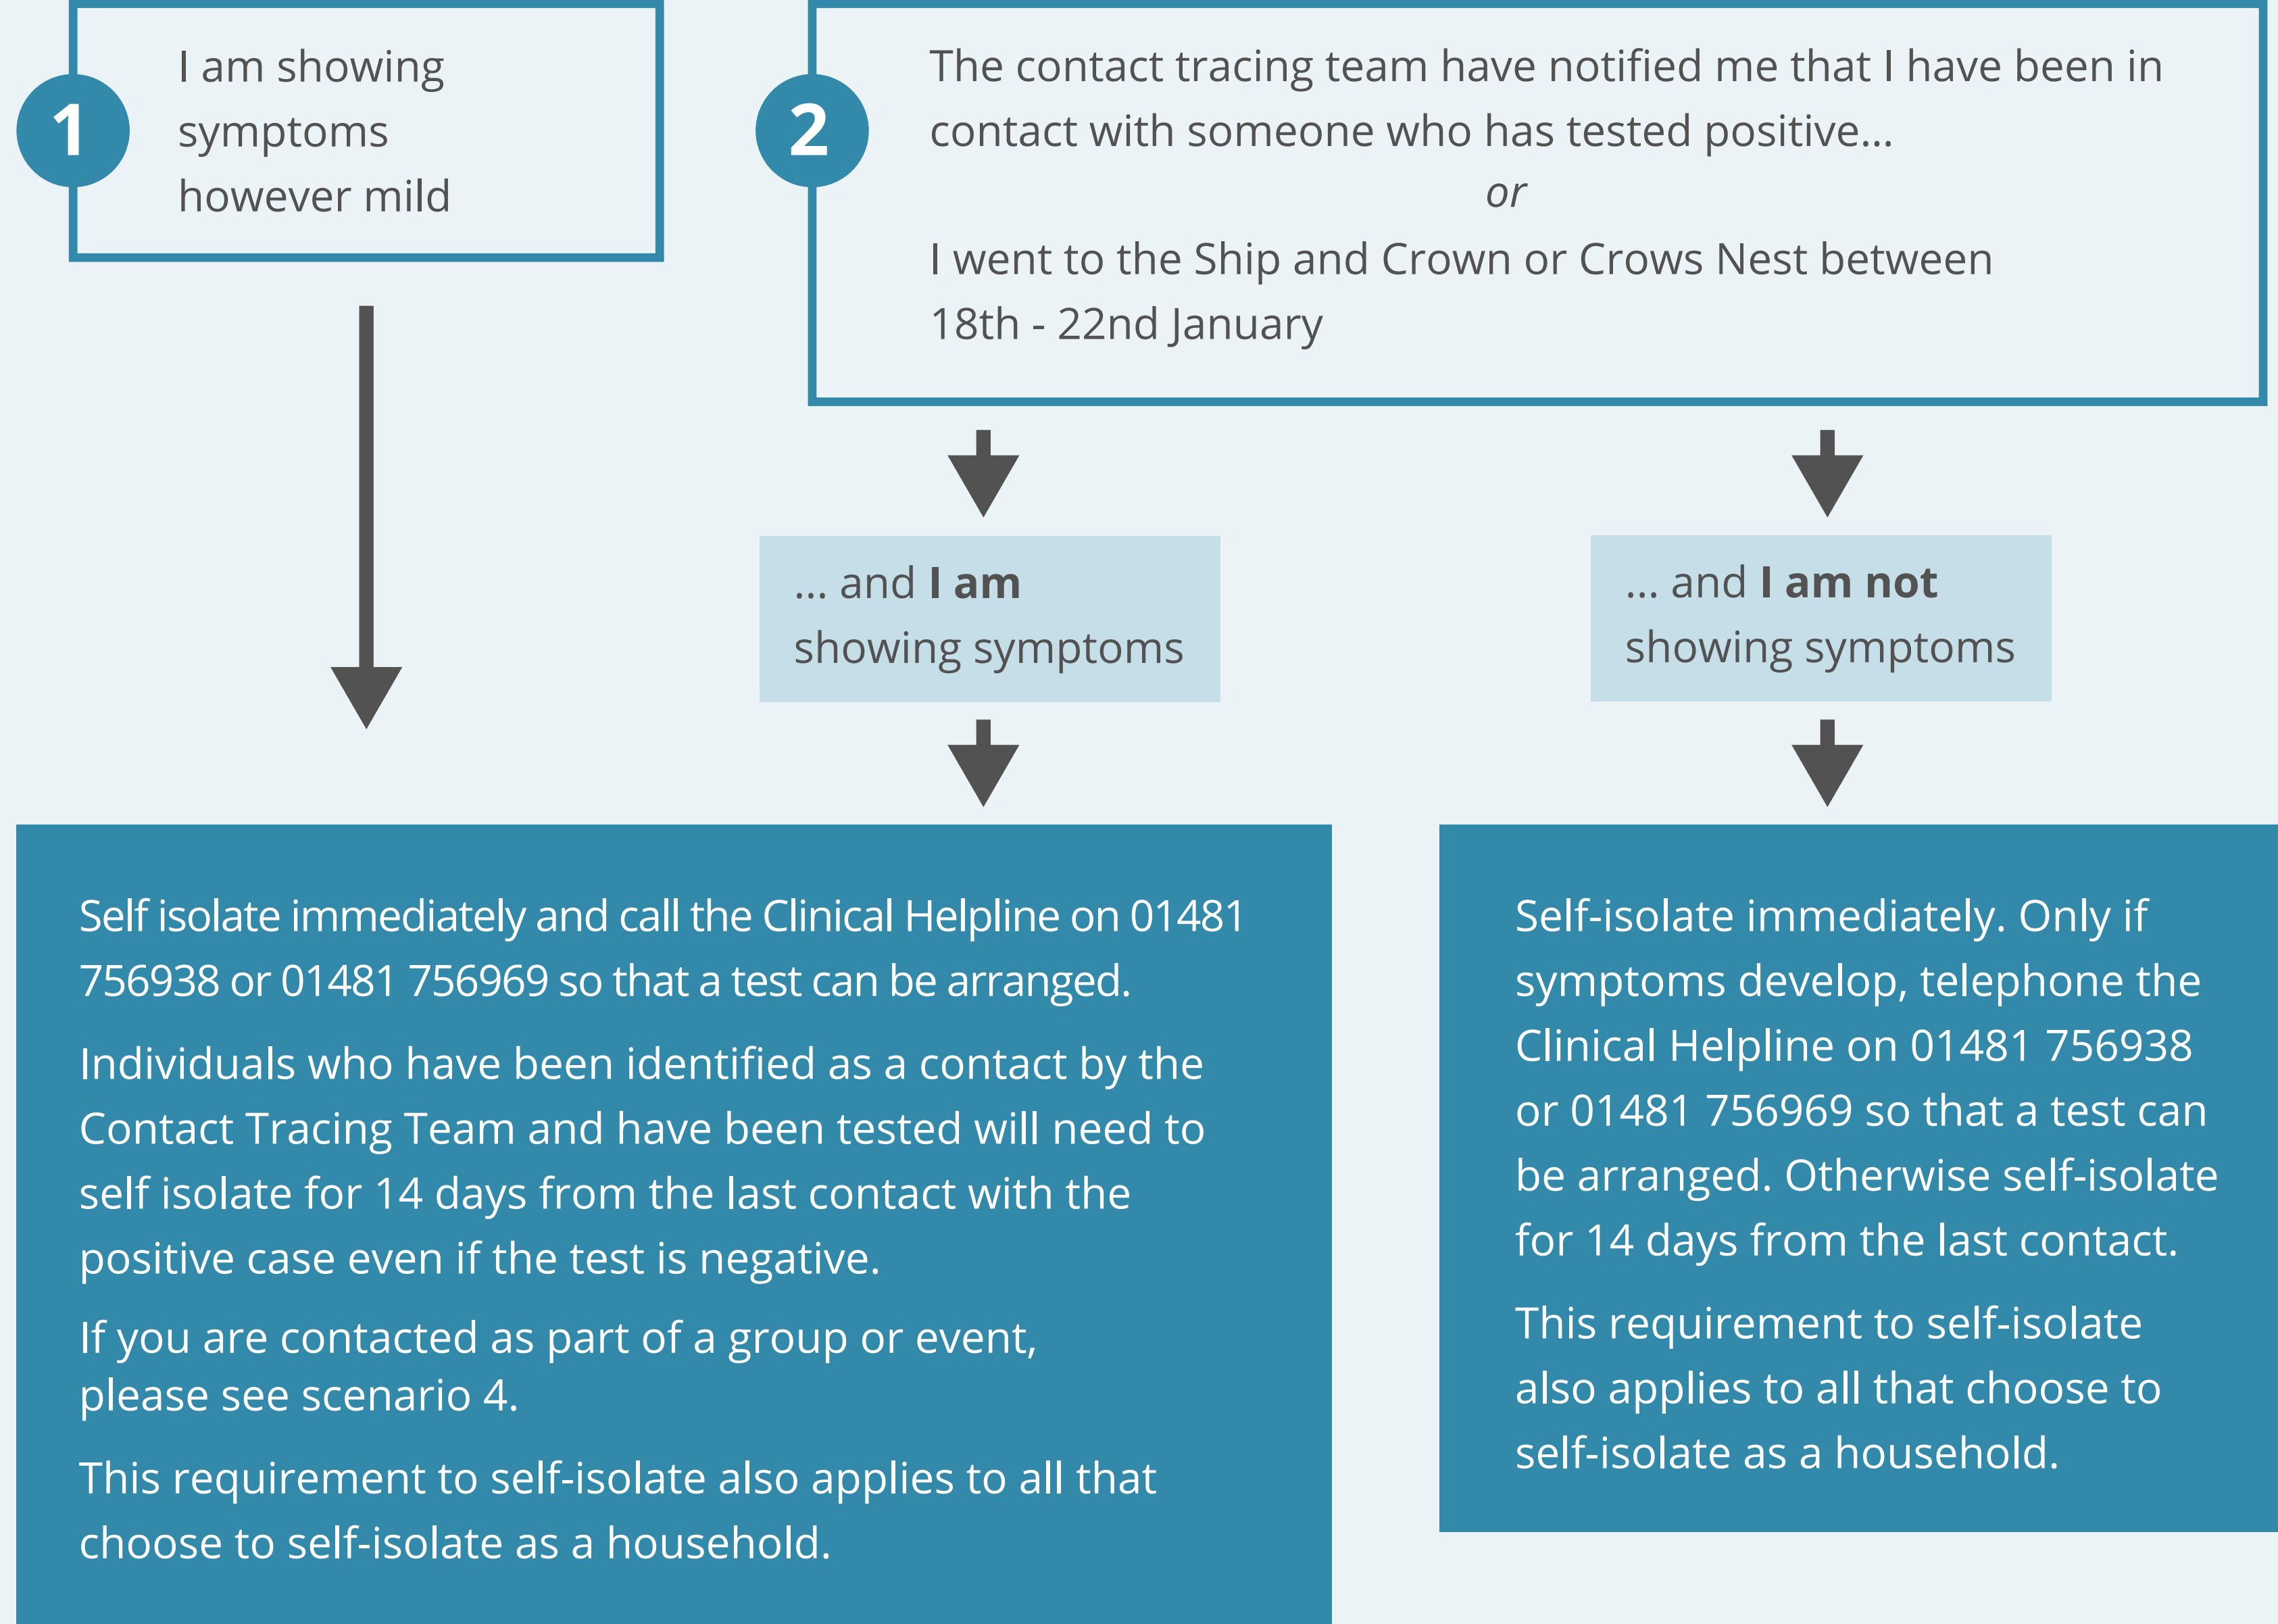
1

I am showing symptoms however mild

2

The contact tracing team have notified me that I have been in contact with someone who has tested positive...

*or*

I went to the Ship and Crown or Crows Nest between 18th - 22nd January

... and **I am** showing symptoms

... and **I am not** showing symptoms

Self isolate immediately and call the Clinical Helpline on 01481 756938 or 01481 756969 so that a test can be arranged.

Individuals who have been identified as a contact by the Contact Tracing Team and have been tested will need to self isolate for 14 days from the last contact with the positive case even if the test is negative.

If you are contacted as part of a group or event, please see scenario 4.

This requirement to self-isolate also applies to all that choose to self-isolate as a household.

Self-isolate immediately. Only if symptoms develop, telephone the Clinical Helpline on 01481 756938 or 01481 756969 so that a test can be arranged. Otherwise self-isolate for 14 days from the last contact.

This requirement to self-isolate also applies to all that choose to self-isolate as a household.